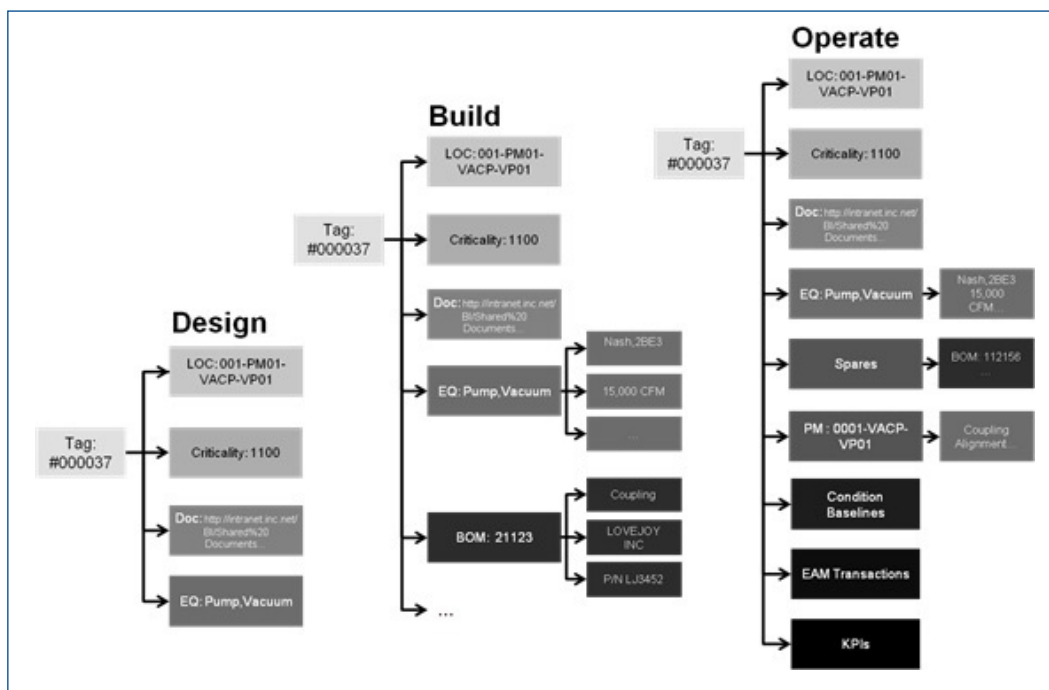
Design

Tag: #000037

LOC: 001-PM01-VACP-VP01

Criticality: 1100

Doc: http://intranet.inc.net/BI/Shared%20 Documents...

EQ: Pump,Vacuum

Build

Tag: #000037

LOC: 001-PM01-VACP-VP01

Criticality: 1100

Doc: http://intranet.inc.net/BI/Shared%20 Documents...

EQ: Pump,Vacuum

Nash,2BE3

15,000 CFM

...

BOM: 21123

Coupling

LOVEJOY INC

P/N LJ3452

...

Operate

Tag: #000037

LOC: 001-PM01-VACP-VP01

Criticality: 1100

Doc: http://intranet.inc.net/BI/Shared%20 Documents...

EQ: Pump,Vacuum

Nash,2BE3 15,000 CFM...

Spares

BOM: 112156 ...

PM : 0001-VACP-VP01

Coupling Alignment...

Condition Baselines

EAM Transactions

KPIs